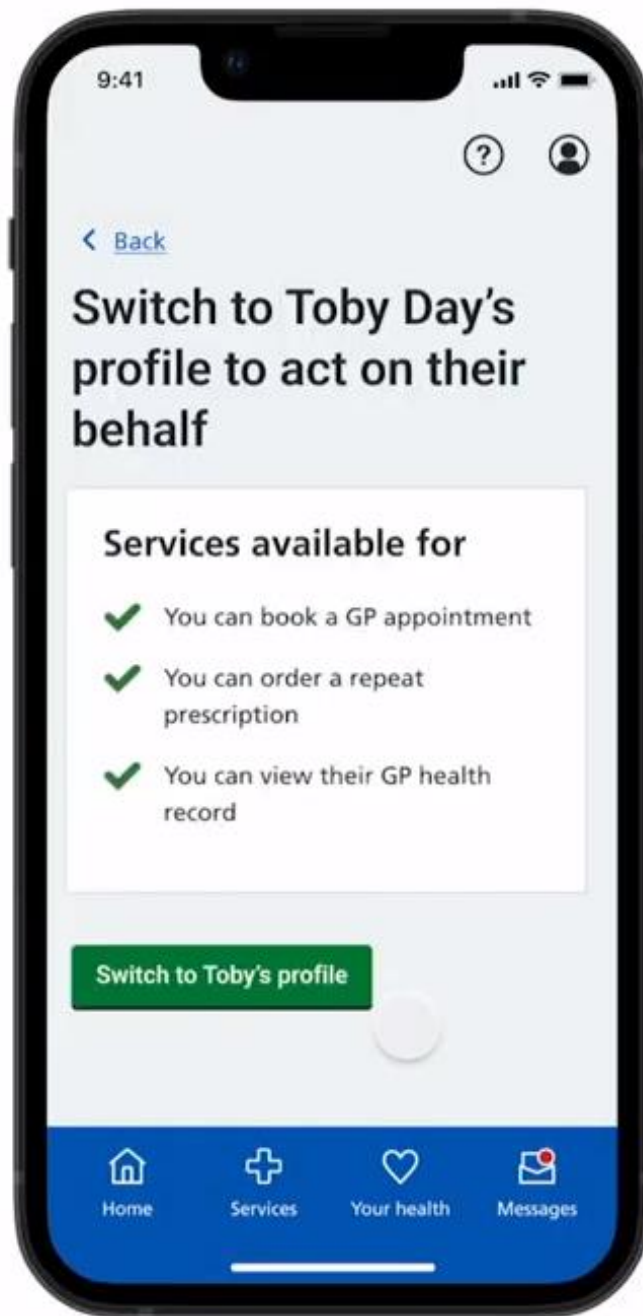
9:41

?

< Back

Switch to Toby Day's profile to act on their behalf

Services available for

You can book a GP appointment

You can order a repeat prescription

You can view their GP health record

Switch to Toby's profile

Home

Services

Your health

Messages